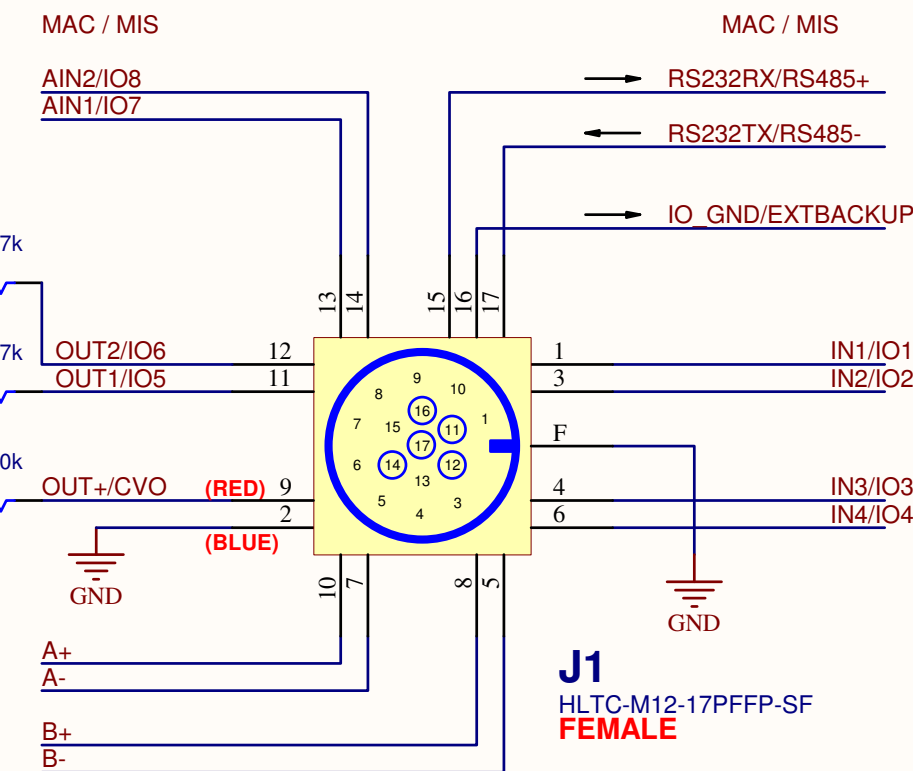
MAC / MIS

MAC / MIS

AIN2/IO8
AIN1/IO7

RS232RX/RS485+
RS232TX/RS485-
IO_GND/EXTBACKUP

7k
7k
0k

13 14 15 16 17

OUT2/IO6 12
OUT1/IO5 11

1 IN1/IO1
3 IN2/IO2

9 10 8 1 7 15 16 11 17 6 14 12 13 5 3 4

F

OUT+/CVO (RED) 9
2
(BLUE)

4 IN3/IO3
6 IN4/IO4

GND

GND

10 7 8 5

A+
A-
B+
B-

J1
HLTC-M12-17PFFP-SF
FEMALE